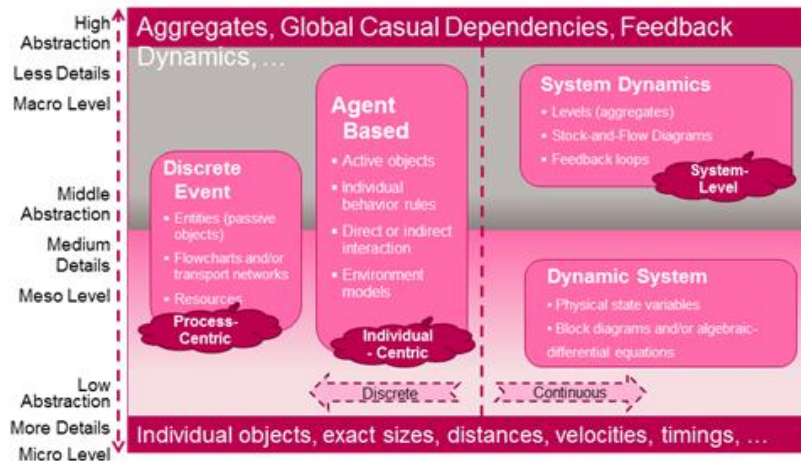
High Abstraction
Less Details
Macro Level

Middle Abstraction
Medium Details
Meso Level

Low Abstraction
More Details
Micro Level

Aggregates, Global Casual Dependencies, Feedback Dynamics, …

Discrete Event
- Entities (passive objects)
- Flowcharts and/or transport networks
- Resources
Process-Centric

Agent Based
- Active objects
- Individual behavior rules
- Direct or indirect interaction
- Environment models
Individual - Centric

System Dynamics
- Levels (aggregates)
- Stock-and-Flow Diagrams
- Feedback loops
System-Level

Dynamic System
- Physical state variables
- Block diagrams and/or algebraic-differential equations

Discrete
Continuous

Individual objects, exact sizes, distances, velocities, timings, …